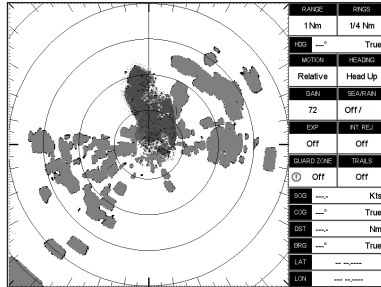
| RANGE | RINGS |
|---|---|
| 1 Nm | 1/4 Nm |

HDG ---° True

| MOTION | HEADING |
|---|---|
| Relative | Head Up |
| GAIN | SEA/RAIN |
| 72 | Off / |
| EXP | INT. REJ. |
| Off | Off |
| GUARD ZONE | TRAILS |
| Off | Off |

SOG ---.- Kts
COG ---° True
DST ---.- Nm
BRG ---° True
LAT -- --.----
LON --- --.----